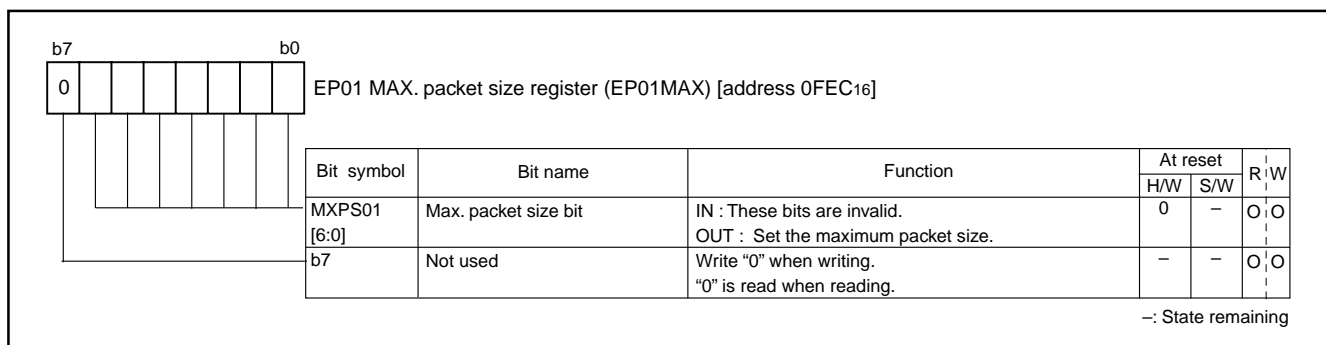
b7 b0

0

EP01 MAX. packet size register (EP01MAX) [address 0FEC$_{16}$]

| Bit symbol | Bit name | Function | At reset H/W | At reset S/W | R | W |
|---|---|---|---|---|---|---|
| MXPS01 [6:0] | Max. packet size bit | IN : These bits are invalid. OUT : Set the maximum packet size. | 0 | – | O | O |
| b7 | Not used | Write “0” when writing. “0” is read when reading. | – | – | O | O |

–: State remaining